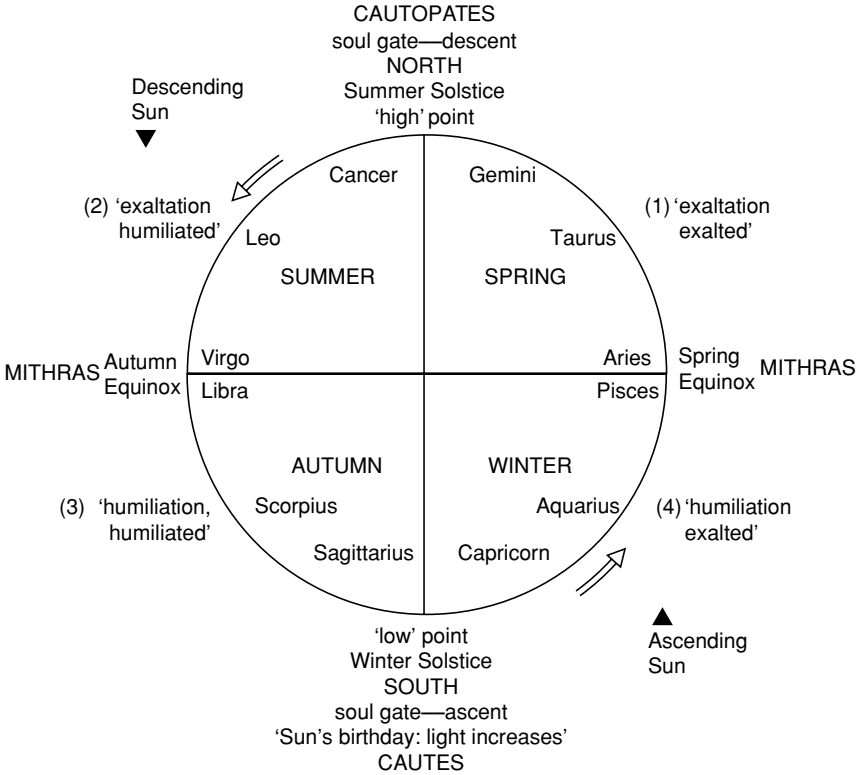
CAUTOPATES
soul gate—descent
NORTH
Summer Solstice
'high' point

Descending Sun

(2) 'exaltation humiliated'

Cancer

Gemini

(1) 'exaltation exalted'

Leo

Taurus

SUMMER

SPRING

MITHRAS

Autumn Equinox

Virgo

Aries

Spring Equinox

MITHRAS

Libra

Pisces

AUTUMN

WINTER

(3) 'humiliation, humiliated'

Scorpius

Aquarius

(4) 'humiliation exalted'

Sagittarius

Capricorn

Ascending Sun

'low' point
Winter Solstice
SOUTH
soul gate—ascent
'Sun's birthday: light increases'
CAUTES